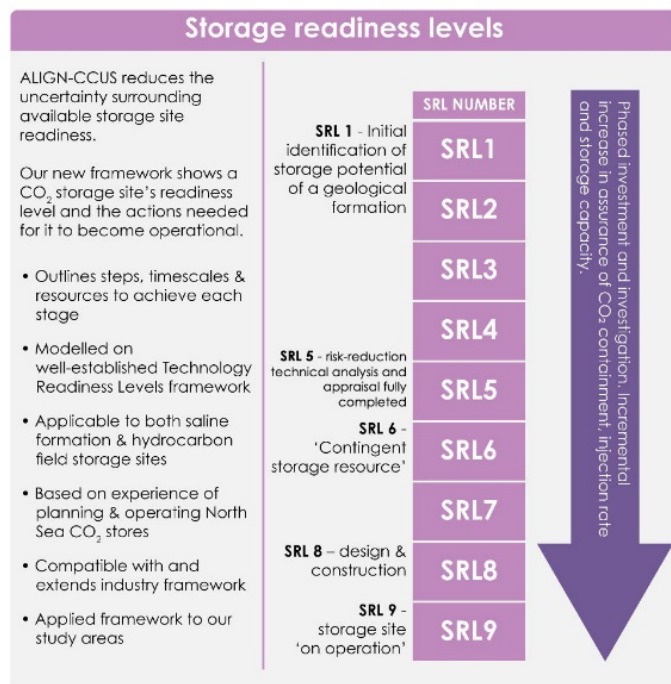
Storage readiness levels

ALIGN-CCUS reduces the uncertainty surrounding available storage site readiness.

Our new framework shows a $CO_2$ storage site's readiness level and the actions needed for it to become operational.

• Outlines steps, timescales & resources to achieve each stage

• Modelled on well-established Technology Readiness Levels framework

• Applicable to both saline formation & hydrocarbon field storage sites

• Based on experience of planning & operating North Sea $CO_2$ stores

• Compatible with and extends industry framework

• Applied framework to our study areas

SRL NUMBER

SRL 1 - Initial identification of storage potential of a geological formation

SRL1

SRL2

SRL3

SRL4

SRL 5 - risk-reduction technical analysis and appraisal fully completed

SRL5

SRL 6 - 'Contingent storage resource'

SRL6

SRL7

SRL 8 – design & construction

SRL8

SRL 9 - storage site 'on operation'

SRL9

Phased investment and investigation. Incremental increase in assurance of $CO_2$ containment, injection rate and storage capacity.